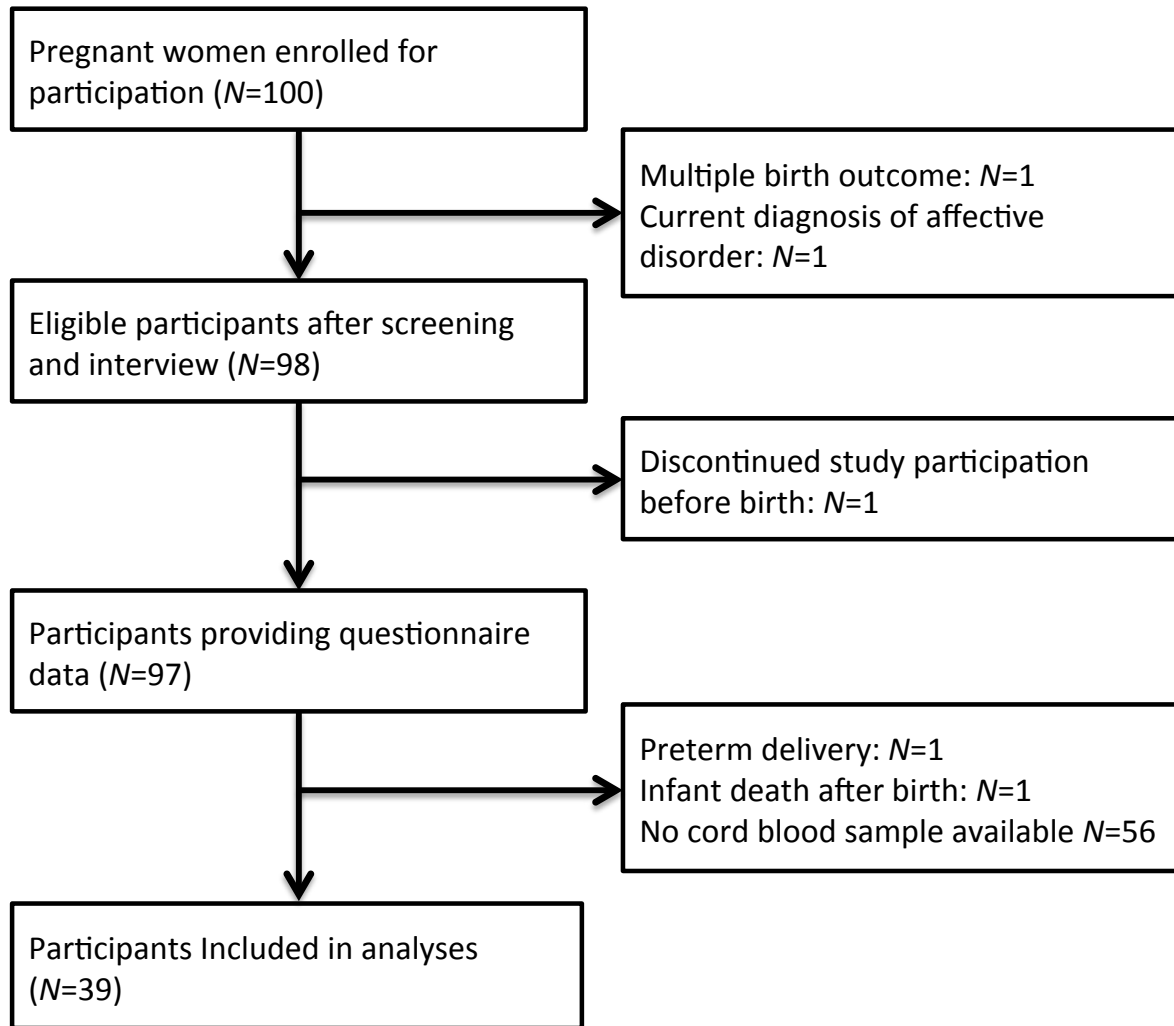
Pregnant women enrolled for participation ($N$=100)

Multiple birth outcome: $N$=1
Current diagnosis of affective disorder: $N$=1

Eligible participants after screening and interview ($N$=98)

Discontinued study participation before birth: $N$=1

Participants providing questionnaire data ($N$=97)

Preterm delivery: $N$=1
Infant death after birth: $N$=1
No cord blood sample available $N$=56

Participants Included in analyses ($N$=39)